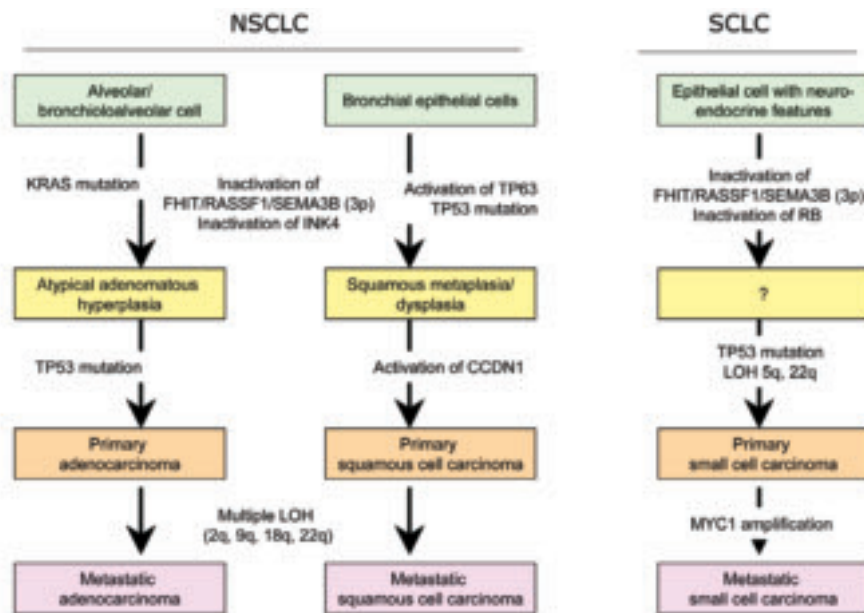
NSCLC

SCLC

Alveolar/ bronchioloalveolar cell

Bronchial epithelial cells

Epithelial cell with neuro-endocrine features

KRAS mutation

Inactivation of FHIT/RASSF1/SEMA3B (3p) Inactivation of INK4

Activation of TP63 TP53 mutation

Inactivation of FHIT/RASSF1/SEMA3B (3p) Inactivation of RB

Atypical adenomatous hyperplasia

Squamous metaplasia/ dysplasia

?

TP53 mutation

Activation of CCDN1

TP53 mutation LOH 5q, 22q

Primary adenocarcinoma

Primary squamous cell carcinoma

Primary small cell carcinoma

Multiple LOH (2q, 9q, 18q, 22q)

MYC1 amplification

Metastatic adenocarcinoma

Metastatic squamous cell carcinoma

Metastatic small cell carcinoma